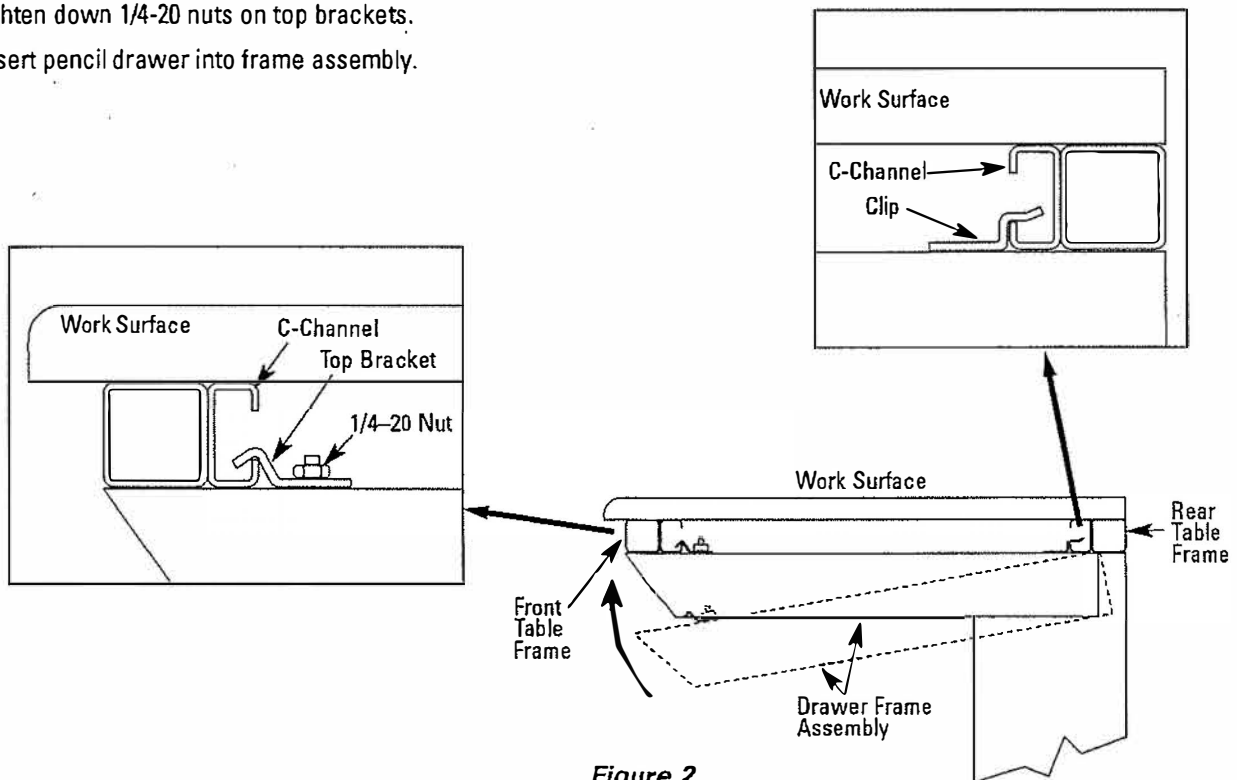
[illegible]hten down 1/4-20 nuts on top brackets.
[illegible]sert pencil drawer into frame assembly.

Work Surface
C-Channel
Clip

Work Surface
C-Channel
Top Bracket
1/4–20 Nut

Work Surface
Rear Table Frame
Front Table Frame
Drawer Frame Assembly

Figure 2